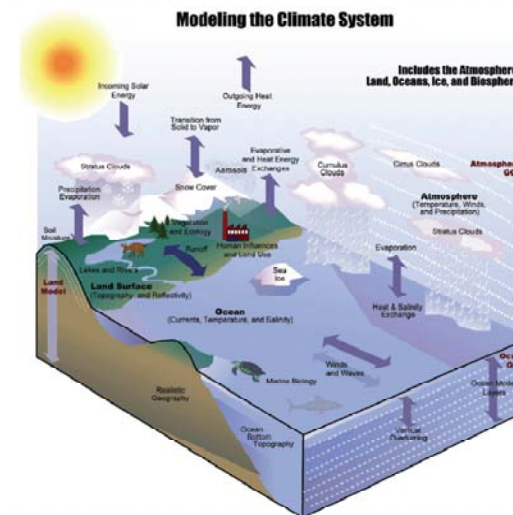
Modeling the Climate System

Includes the Atmosphere, Land, Oceans, Ice, and Biosphere

Incoming Solar Energy

Outgoing Heat Energy

Transition from Solid to Vapor

Stratus Clouds

Evaporative and Heat Energy Exchanges

Aerosols

Cumulus Clouds

Cirrus Clouds

Atmosphere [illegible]

Precipitation Evaporation

Snow Cover

Vegetation and Ecology

Human Influences and Land Use

Runoff

Soil Moisture

Lakes and Rivers

Land Surface (Topography and Reflectivity)

Land Model

Sea Ice

Atmosphere (Temperature, Winds, and Precipitation)

Stratus Clouds

Evaporation

Heat & Salinity Exchange

Ocean (Currents, Temperature, and Salinity)

Winds and Waves

Marine Biology

Realistic Geography

Ocean Bottom Topography

Vertical Overturning

Ocean Model Layers

Ocean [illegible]